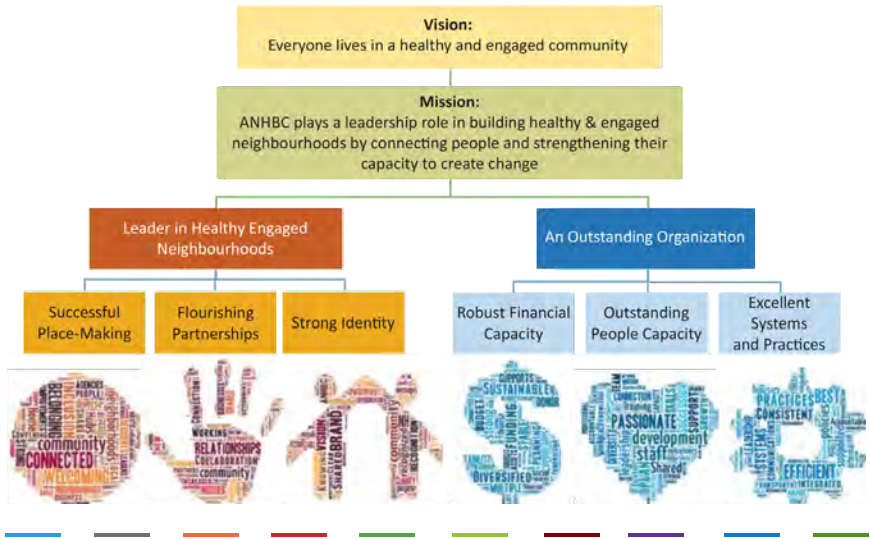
**Vision:**
Everyone lives in a healthy and engaged community

**Mission:**
ANHBC plays a leadership role in building healthy & engaged neighbourhoods by connecting people and strengthening their capacity to create change

Leader in Healthy Engaged Neighbourhoods

An Outstanding Organization

Successful Place-Making

Flourishing Partnerships

Strong Identity

Robust Financial Capacity

Outstanding People Capacity

Excellent Systems and Practices

AGENCIES PEOPLE BELONGING community CONNECTED WELCOMING

WORKING RELATIONSHIPS COLLABORATION community

VISION SHARED BRAND RECOGNITION

SUSTAINABLE SUPPORTS DONOR BUDGETS FUNDING DIVERSIFIED MULTIPLE

CONNECTION PASSIONATE development staff Shared SUPPORTS

PRACTICES BEST CONSISTENT SYSTEMS EFFICIENT INTEGRATED